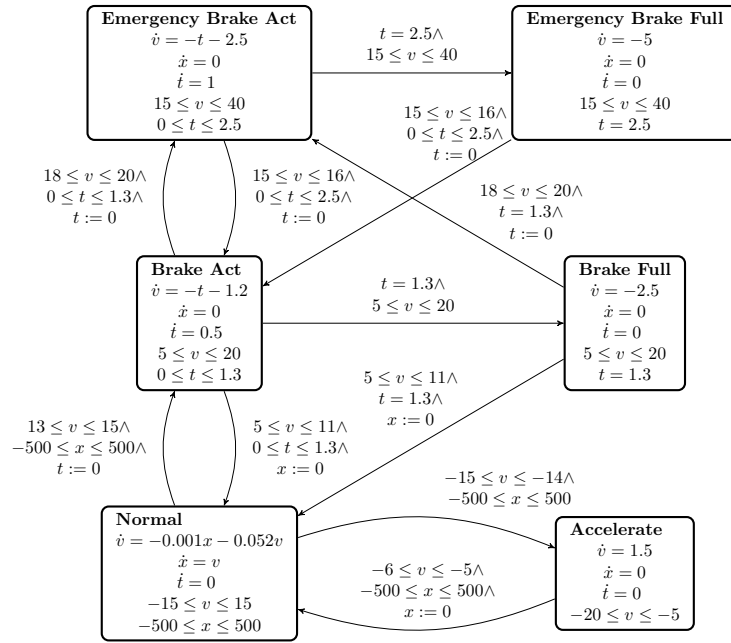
**Emergency Brake Act**
$\dot{v} = -t - 2.5$
$\dot{x} = 0$
$\dot{t} = 1$
$15 \le v \le 40$
$0 \le t \le 2.5$

$t = 2.5\wedge$
$15 \le v \le 40$

**Emergency Brake Full**
$\dot{v} = -5$
$\dot{x} = 0$
$\dot{t} = 0$
$15 \le v \le 40$
$t = 2.5$

$15 \le v \le 16\wedge$
$0 \le t \le 2.5\wedge$
$t := 0$

$18 \le v \le 20\wedge$
$0 \le t \le 1.3\wedge$
$t := 0$

$15 \le v \le 16\wedge$
$0 \le t \le 2.5\wedge$
$t := 0$

$18 \le v \le 20\wedge$
$t = 1.3\wedge$
$t := 0$

**Brake Act**
$\dot{v} = -t - 1.2$
$\dot{x} = 0$
$\dot{t} = 0.5$
$5 \le v \le 20$
$0 \le t \le 1.3$

$t = 1.3\wedge$
$5 \le v \le 20$

**Brake Full**
$\dot{v} = -2.5$
$\dot{x} = 0$
$\dot{t} = 0$
$5 \le v \le 20$
$t = 1.3$

$5 \le v \le 11\wedge$
$t = 1.3\wedge$
$x := 0$

$13 \le v \le 15\wedge$
$-500 \le x \le 500\wedge$
$t := 0$

$5 \le v \le 11\wedge$
$0 \le t \le 1.3\wedge$
$x := 0$

$-15 \le v \le -14\wedge$
$-500 \le x \le 500$

**Normal**
$\dot{v} = -0.001x - 0.052v$
$\dot{x} = v$
$\dot{t} = 0$
$-15 \le v \le 15$
$-500 \le x \le 500$

$-6 \le v \le -5\wedge$
$-500 \le x \le 500\wedge$
$x := 0$

**Accelerate**
$\dot{v} = 1.5$
$\dot{x} = 0$
$\dot{t} = 0$
$-20 \le v \le -5$